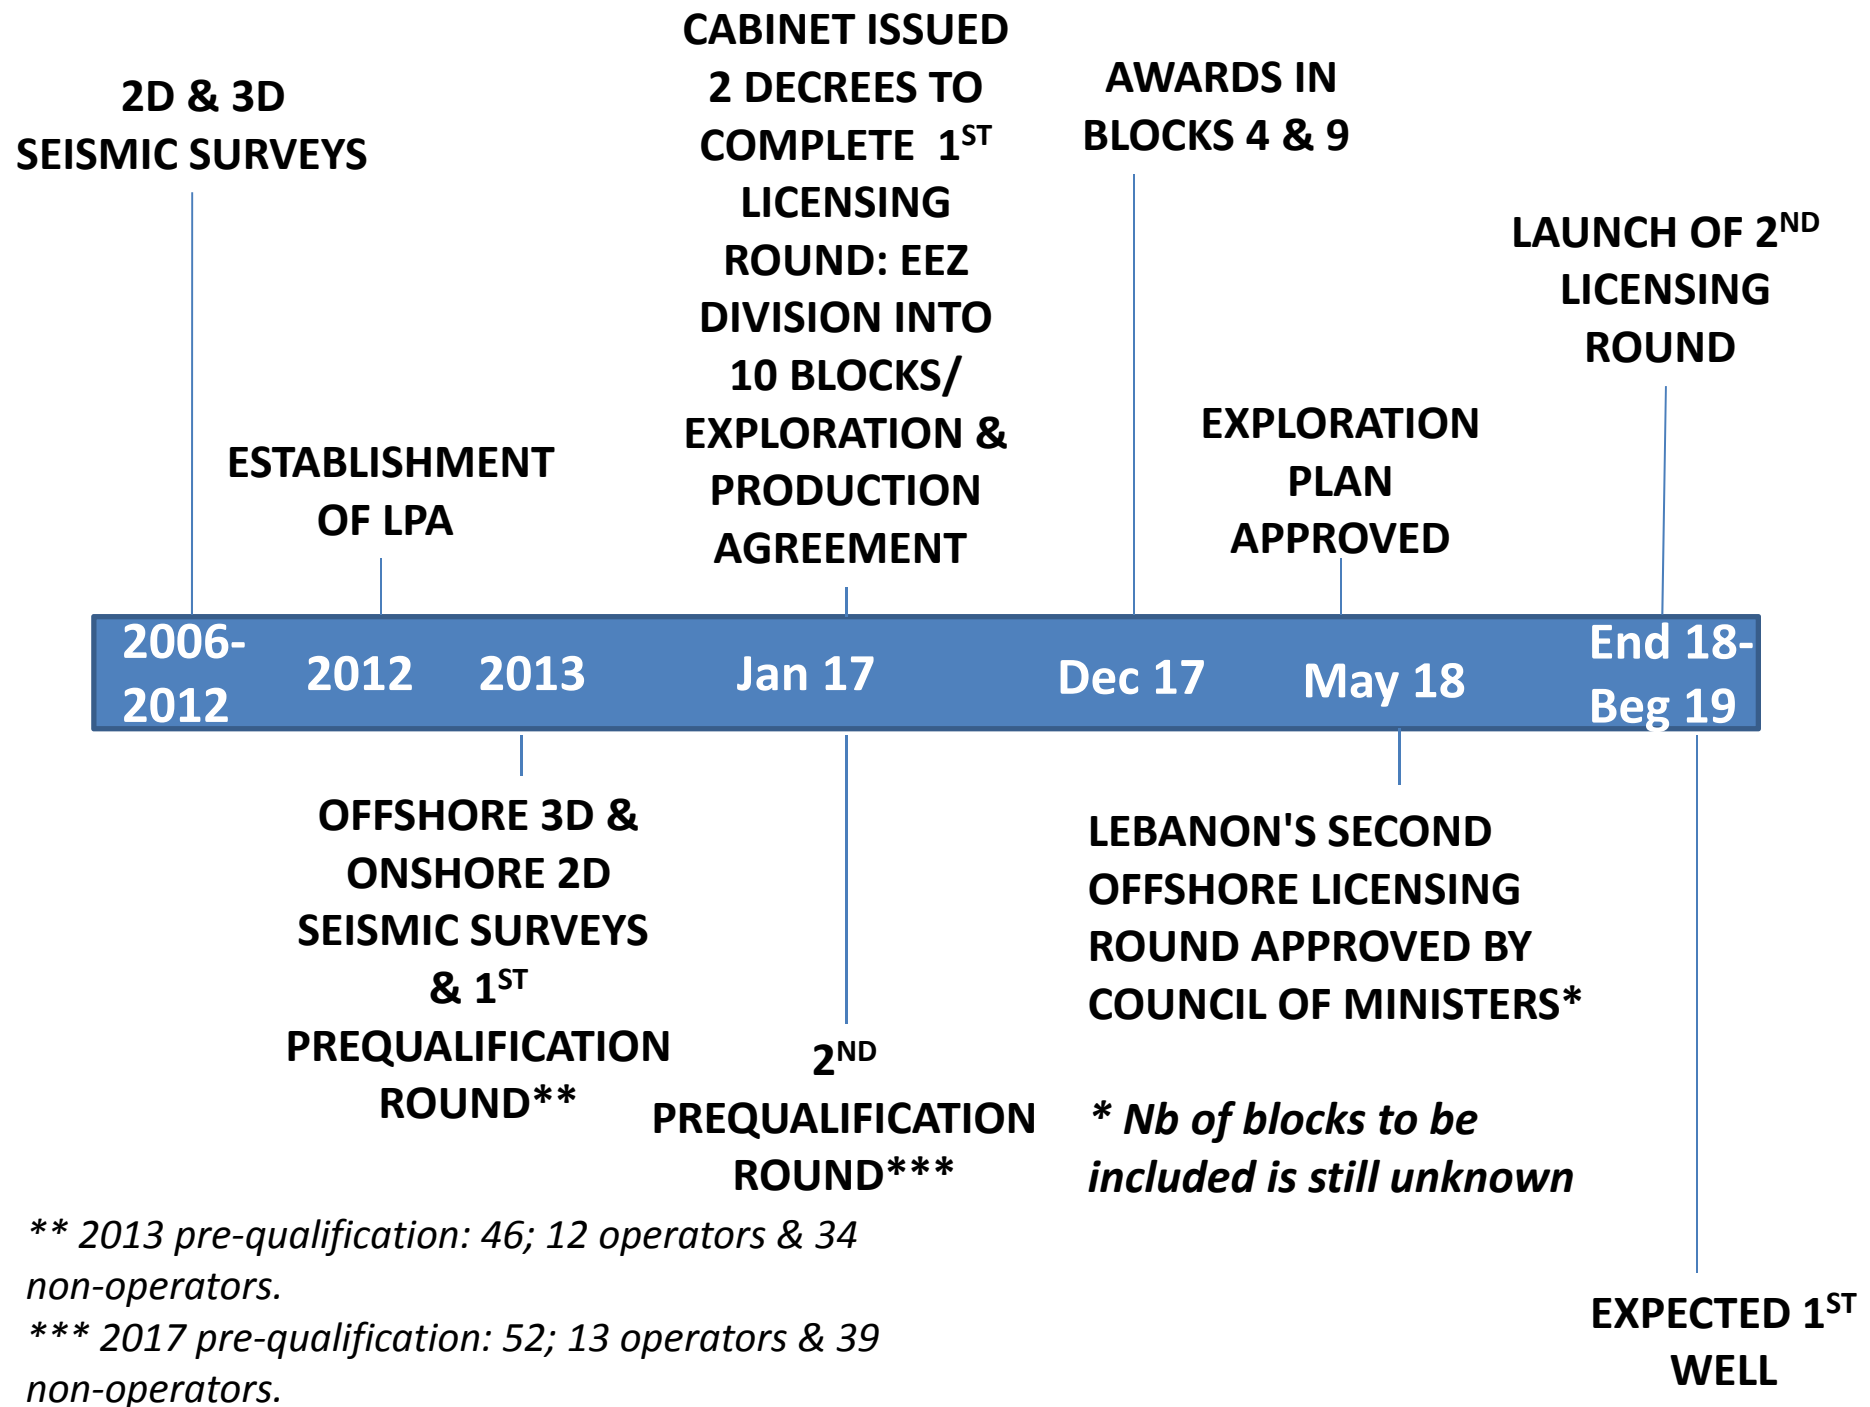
CABINET ISSUED 2 DECREES TO COMPLETE $1^{ST}$ LICENSING ROUND: EEZ DIVISION INTO 10 BLOCKS/ EXPLORATION & PRODUCTION AGREEMENT

2D & 3D SEISMIC SURVEYS

AWARDS IN BLOCKS 4 & 9

LAUNCH OF $2^{ND}$ LICENSING ROUND

ESTABLISHMENT OF LPA

EXPLORATION PLAN APPROVED

2006-2012

2012

2013

Jan 17

Dec 17

May 18

End 18-Beg 19

OFFSHORE 3D & ONSHORE 2D SEISMIC SURVEYS & $1^{ST}$ PREQUALIFICATION ROUND**

$2^{ND}$ PREQUALIFICATION ROUND***

LEBANON'S SECOND OFFSHORE LICENSING ROUND APPROVED BY COUNCIL OF MINISTERS*

* Nb of blocks to be included is still unknown

** 2013 pre-qualification: 46; 12 operators & 34 non-operators.

*** 2017 pre-qualification: 52; 13 operators & 39 non-operators.

EXPECTED $1^{ST}$ WELL